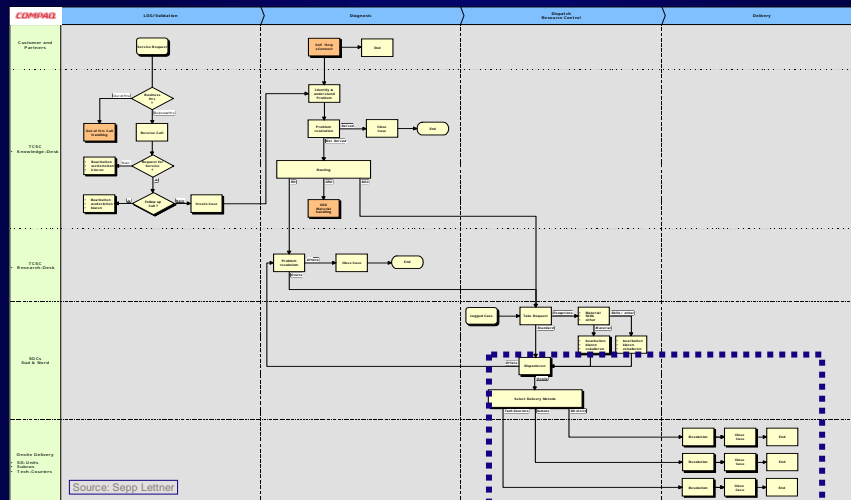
COMPAQ

LOG/Validation

Diagnosis

Dispatch
Resource Control

Delivery

Customer and Partners

TCSC
Knowledge-Desk

TCSC
Research-Desk

SDCs
Sud & Nord

Onsite Delivery
- SD-Units
- Subcos
- Tech-Counters

Service Request

Business Hrs
?

Out of Hrs Call Handling

Service Call

Request for Service
?

Bearbeiten ausserhalb blasm

Follow up call ?

Bearbeiten ausserhalb blasm

Create Case

Self Help eServices

End

Identify & understand Problem

Problem resolution

Close Case

End

Routing

SBS Material Routing

Problem resolution

Close Case

End

Logged Case

Take Request

Material Skills Info

Bearbeiten blasm misaktion

Bearbeiten blasm misaktion

Dispatcher

Select Delivery Metode

Resolution

Close Case

End

Resolution

Close Case

End

Resolution

Close Case

End

Source: Sepp Lettner